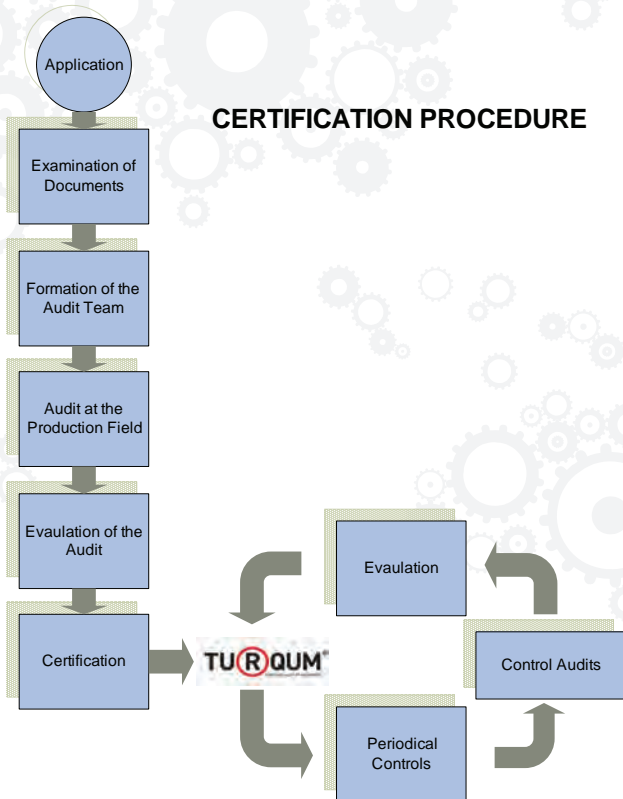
Application

CERTIFICATION PROCEDURE

Examination of Documents

Formation of the Audit Team

Audit at the Production Field

Evaulation of the Audit

Certification

TURQUM

Evaulation

Control Audits

Periodical Controls